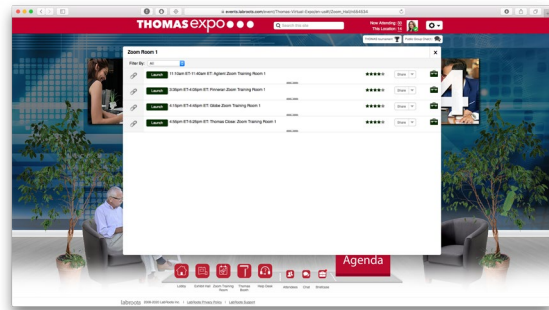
events.labroots.com/event/Thomas-Virtual-Expo

THOMAS expo

Search this site

Now Attending: 
This Location: 14

Zoom Room 1

Filter By: All

Launch 11:10am ET-11:40am ET: Agilent Zoom Training Room 1

Launch 3:30pm ET-4:00pm ET: Finneran Zoom Training Room 1

Launch 4:10pm ET-4:40pm ET: Globe Zoom Training Room 1

Launch 4:50pm ET-5:20pm ET: Thomas Cloner Zoom Training Room 1

Share
Share
Share
Share

Agenda

Lobby
Exhibit Hall
Zoom Training Rooms
Thomas Booth
Help Desk
Attendees
Chat
Briefcase

labroots ©2009-2020 LabRoots Inc. | LabRoots Privacy Policy | LabRoots Support